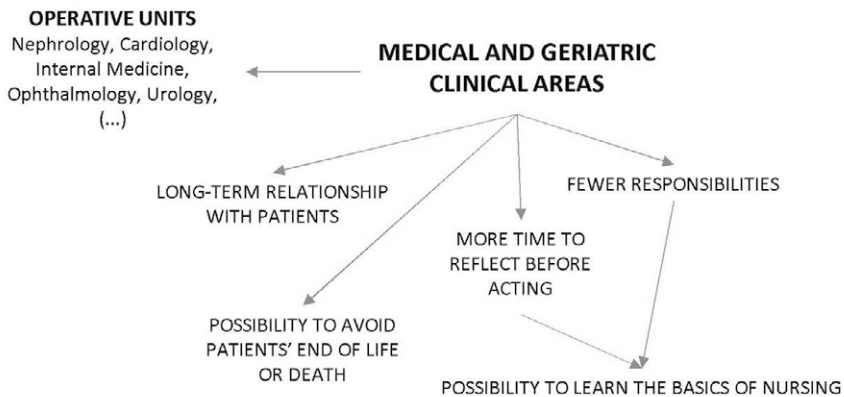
OPERATIVE UNITS
Nephrology, Cardiology, Internal Medicine, Ophthalmology, Urology, (...)

MEDICAL AND GERIATRIC CLINICAL AREAS

LONG-TERM RELATIONSHIP WITH PATIENTS

FEWER RESPONSIBILITIES

MORE TIME TO REFLECT BEFORE ACTING

POSSIBILITY TO AVOID PATIENTS' END OF LIFE OR DEATH

POSSIBILITY TO LEARN THE BASICS OF NURSING